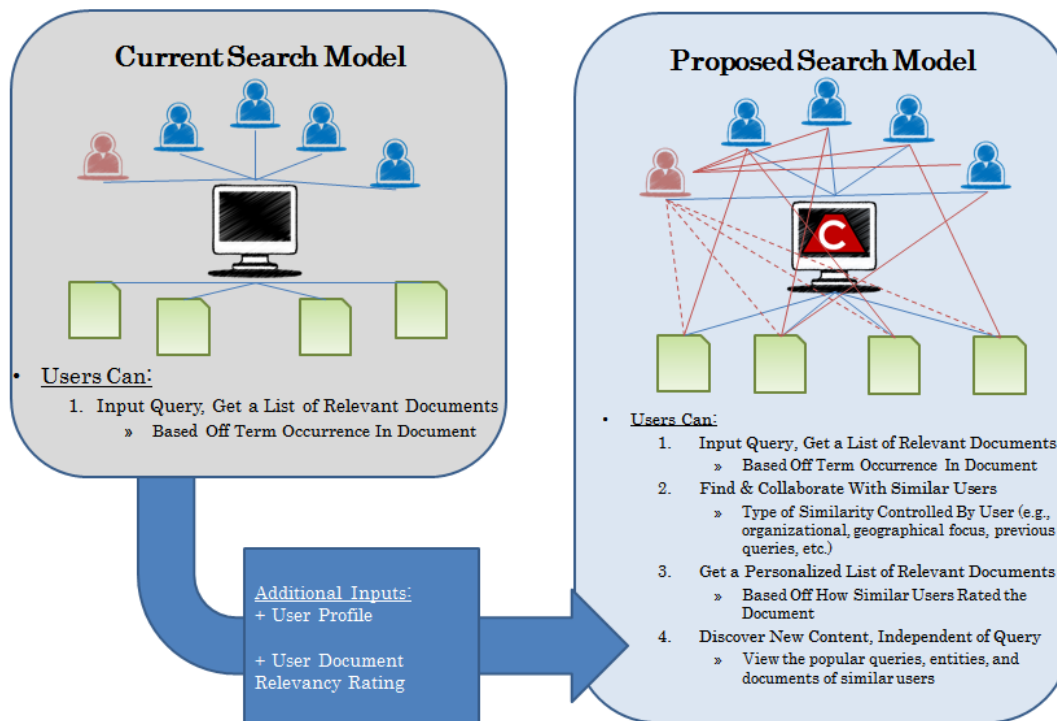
Current Search Model

• Users Can:
1. Input Query, Get a List of Relevant Documents
» Based Off Term Occurrence In Document

Additional Inputs:
+ User Profile

+ User Document Relevancy Rating

Proposed Search Model

C

• Users Can:
1. Input Query, Get a List of Relevant Documents
» Based Off Term Occurrence In Document
2. Find & Collaborate With Similar Users
» Type of Similarity Controlled By User (e.g., organizational, geographical focus, previous queries, etc.)
3. Get a Personalized List of Relevant Documents
» Based Off How Similar Users Rated the Document
4. Discover New Content, Independent of Query
» View the popular queries, entities, and documents of similar users